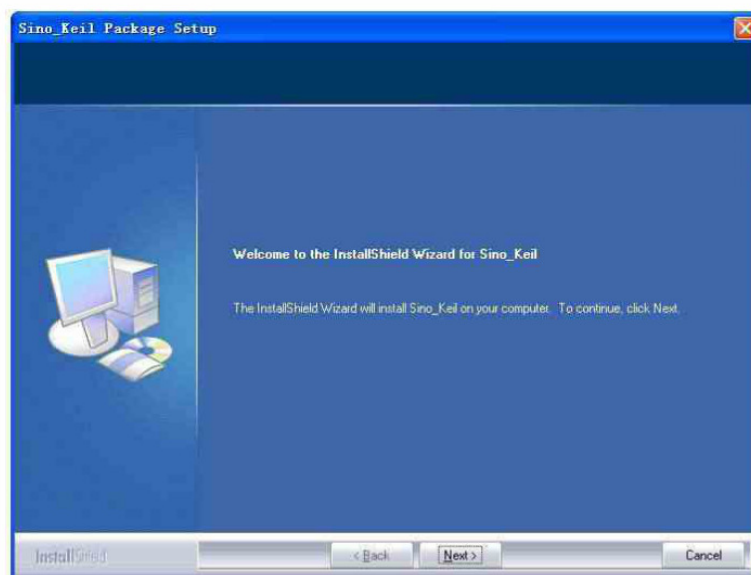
Sino_Keil Package Setup

Welcome to the InstallShield Wizard for Sino_Keil

The InstallShield Wizard will install Sino_Keil on your computer. To continue, click Next.

InstallShield

< Back

Next >

Cancel